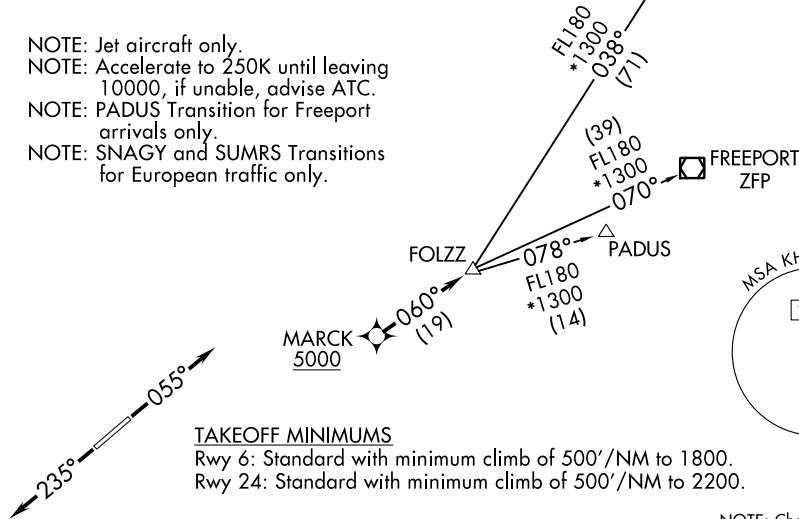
NOTE: Jet aircraft only.
NOTE: Accelerate to 250K until leaving 10000, if unable, advise ATC.
NOTE: PADUS Transition for Freeport arrivals only.
NOTE: SNAGY and SUMRS Transitions for European traffic only.

FL180
*1300
038°
(71)

(39)
FL180
*1300
070°

FREEPORT
ZFP

FOLZZ

078°
FL180
*1300
(14)

PADUS

MSA KH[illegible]

MARCK
5000

060°
(19)

055°

235°

TAKEOFF MINIMUMS
Rwy 6: Standard with minimum climb of 500'/NM to 1800.
Rwy 24: Standard with minimum climb of 500'/NM to 2200.

NOTE: Ch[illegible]